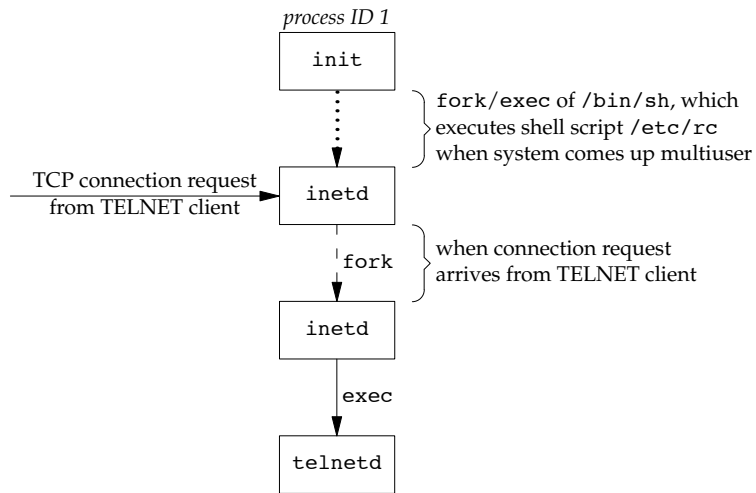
process ID 1

init

fork/exec of /bin/sh, which executes shell script /etc/rc when system comes up multiuser

TCP connection request from TELNET client

inetd

fork

when connection request arrives from TELNET client

inetd

exec

telnetd